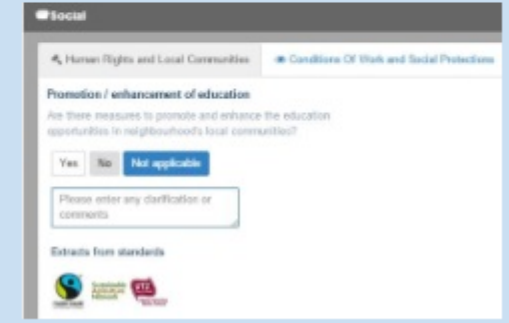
Social

Human Rights and Local Communities
Conditions Of Work and Social Protections

Promotion / enhancement of education

Are there measures to promote and enhance the education opportunities in neighbourhood's local communities?

Yes
No
Not applicable

Please enter any clarification or comments

Extracts from standards

Sustainable Agriculture Network

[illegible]